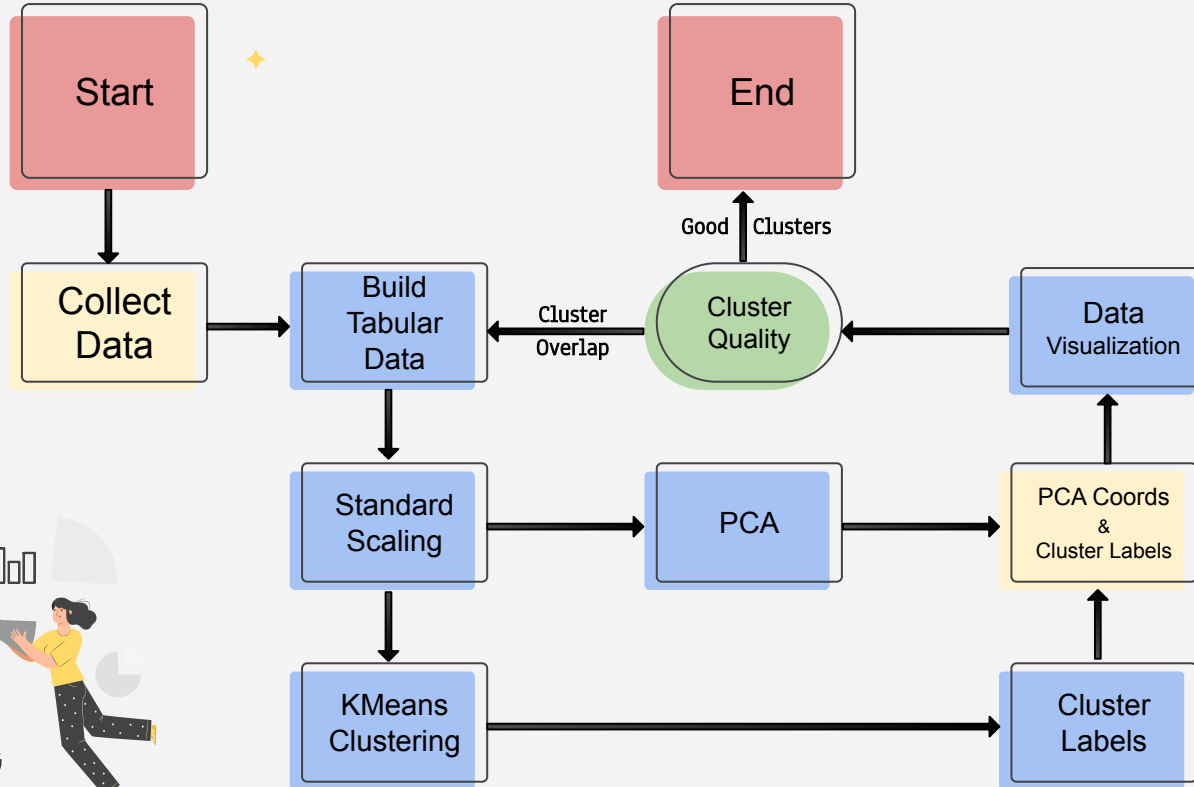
Start

End

Good Clusters

Collect Data

Build Tabular Data

Cluster Overlap

Cluster Quality

Data Visualization

Standard Scaling

PCA

PCA Coords & Cluster Labels

KMeans Clustering

Cluster Labels